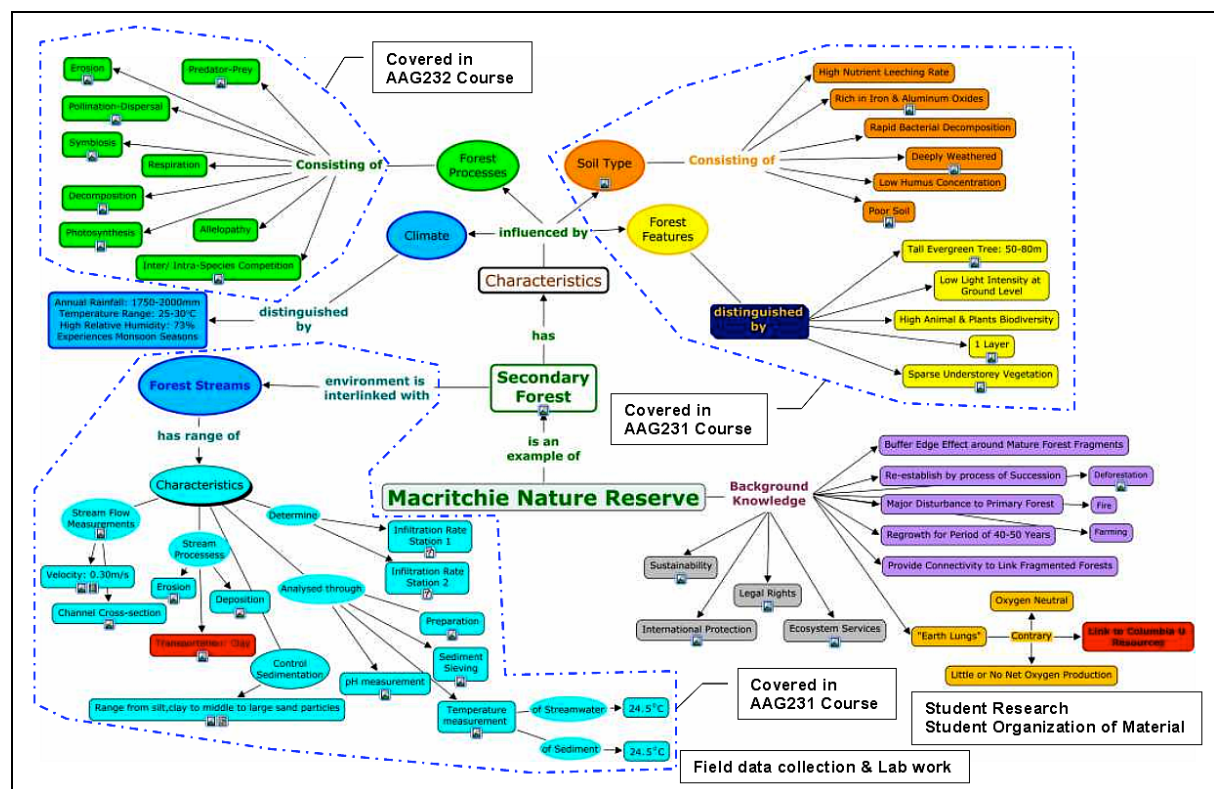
Covered in AAG232 Course

Erosion
Predator-Prey
Pollination-Dispersal
Symbiosis
Respiration
Consisting of
Decomposition
Photosynthesis
Allelopathy
Inter/ Intra-Species Competition

Forest Processes

Soil Type
Consisting of
High Nutrient Leeching Rate
Rich in Iron & Aluminum Oxides
Rapid Bacterial Decomposition
Deeply Weathered
Low Humus Concentration
Poor Soil

Climate
influenced by
Forest Features
Characteristics

Annual Rainfall: 1750-2000mm
Temperature Range: 25-30°C
High Relative Humidity: 73%
Experiences Monsoon Seasons
distinguished by

distinguished by
Tall Evergreen Tree: 50-80m
Low Light Intensity at Ground Level
High Animal & Plants Biodiversity
1 Layer
Sparse Understorey Vegetation

has
Forest Streams
environment is interlinked with
Secondary Forest

Covered in AAG231 Course

has range of
is an example of
Macritchie Nature Reserve
Background Knowledge

Buffer Edge Effect around Mature Forest Fragments
Re-establish by process of Succession
Deforestation
Major Disturbance to Primary Forest
Fire
Regrowth for Period of 40-50 Years
Farming
Provide Connectivity to Link Fragmented Forests

Characteristics
Stream Flow Measurements
Determine
Infiltration Rate Station 1
Stream Processess
Infiltration Rate Station 2
Velocity: 0.30m/s
Erosion
Deposition
Analysed through
Channel Cross-section
Preparation
Transportation: Clay
Control Sedimentation
Sediment Sieving
pH measurement
Range from silt,clay to middle to large sand particles
Temperature measurement
of Streamwater
24.5°C
of Sediment
24.5°C

Sustainability
Legal Rights
International Protection
Ecosystem Services
Oxygen Neutral
"Earth Lungs"
Contrary
Link to Columbia U Resources
Little or No Net Oxygen Production

Covered in AAG231 Course

Student Research
Student Organization of Material

Field data collection & Lab work